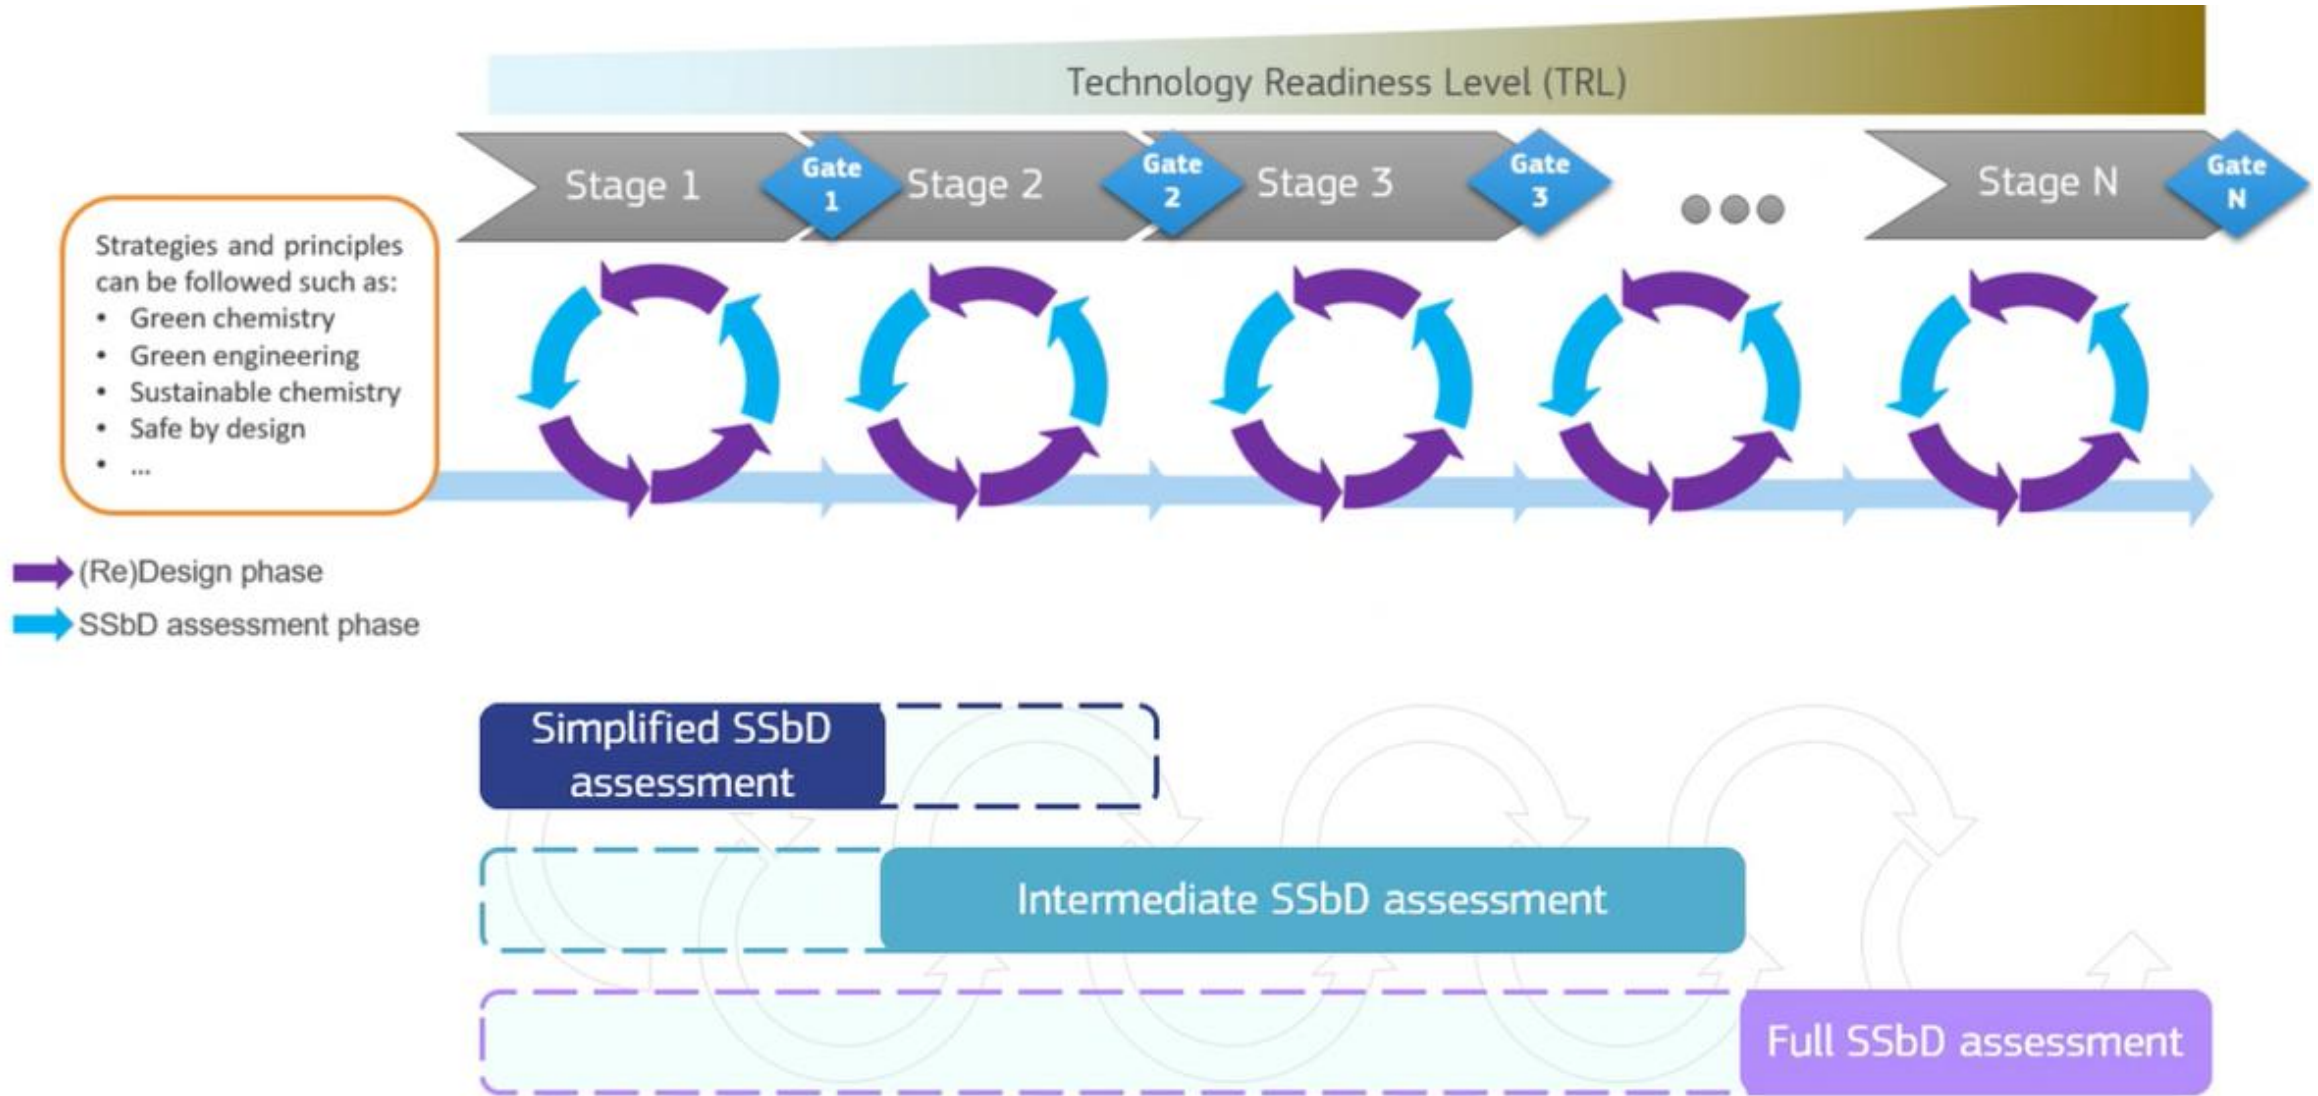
Technology Readiness Level (TRL)

Stage 1
Gate 1
Stage 2
Gate 2
Stage 3
Gate 3
Stage N
Gate N

Strategies and principles can be followed such as:
• Green chemistry
• Green engineering
• Sustainable chemistry
• Safe by design
• ...

(Re)Design phase
SSbD assessment phase

Simplified SSbD assessment

Intermediate SSbD assessment

Full SSbD assessment